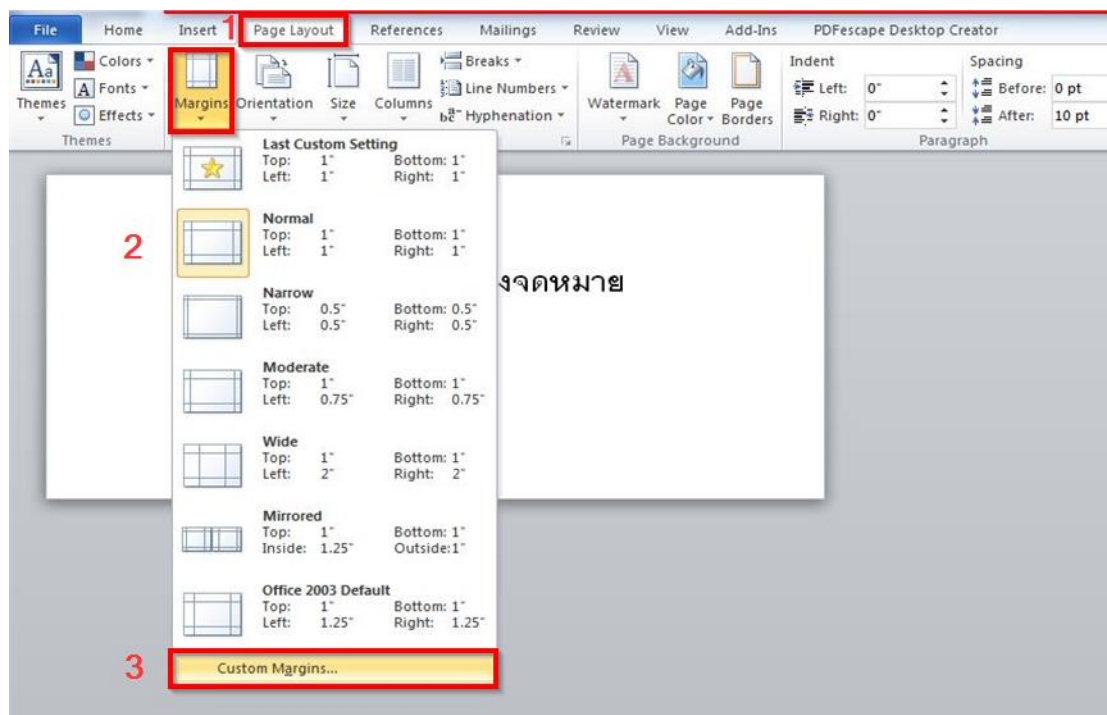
File Home Insert 1 Page Layout References Mailings Review View Add-Ins PDFescape Desktop Creator

Themes Colors Fonts Effects Themes

Margins Orientation Size Columns Breaks Line Numbers Hyphenation

Watermark Page Color Page Borders Page Background

Indent Left: 0" Right: 0"

Spacing Before: 0 pt After: 10 pt

Paragraph

Last Custom Setting
Top: 1" Bottom: 1"
Left: 1" Right: 1"

2

Normal
Top: 1" Bottom: 1"
Left: 1" Right: 1"

งจดหมาย

Narrow
Top: 0.5" Bottom: 0.5"
Left: 0.5" Right: 0.5"

Moderate
Top: 1" Bottom: 1"
Left: 0.75" Right: 0.75"

Wide
Top: 1" Bottom: 1"
Left: 2" Right: 2"

Mirrored
Top: 1" Bottom: 1"
Inside: 1.25" Outside: 1"

Office 2003 Default
Top: 1" Bottom: 1"
Left: 1.25" Right: 1.25"

3

Custom Margins...